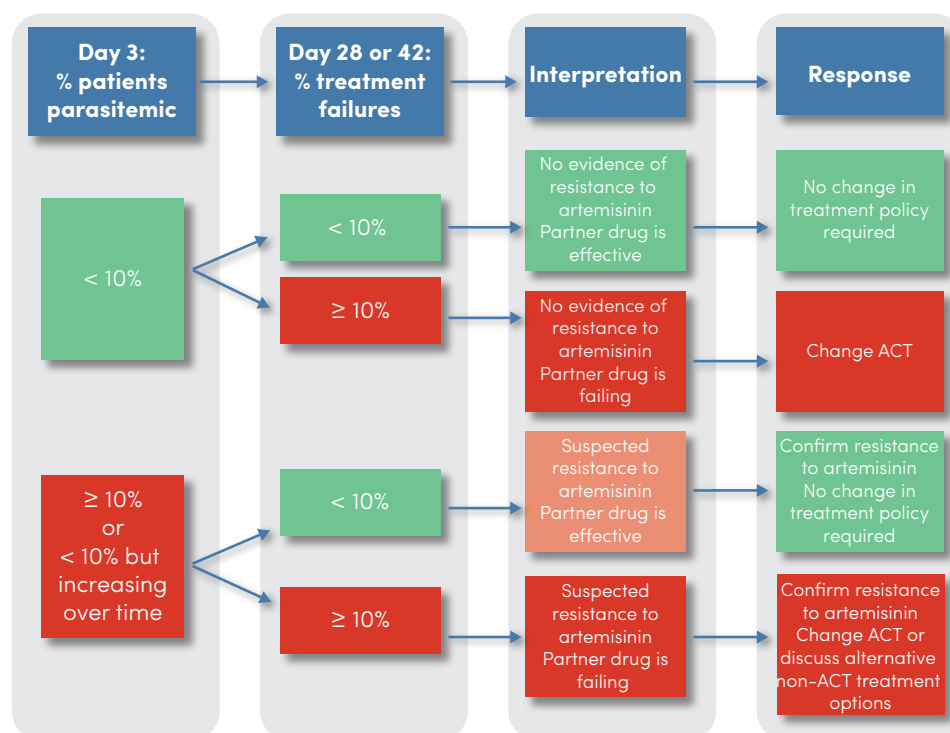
Day 3:
% patients parasitemic

Day 28 or 42:
% treatment failures

Interpretation

Response

< 10%

< 10%

No evidence of resistance to artemisinin
Partner drug is effective

No change in treatment policy required

≥ 10%

No evidence of resistance to artemisinin
Partner drug is failing

Change ACT

≥ 10%
or
< 10% but increasing over time

< 10%

Suspected resistance to artemisinin
Partner drug is effective

Confirm resistance to artemisinin
No change in treatment policy required

≥ 10%

Suspected resistance to artemisinin
Partner drug is failing

Confirm resistance to artemisinin
Change ACT or discuss alternative non-ACT treatment options